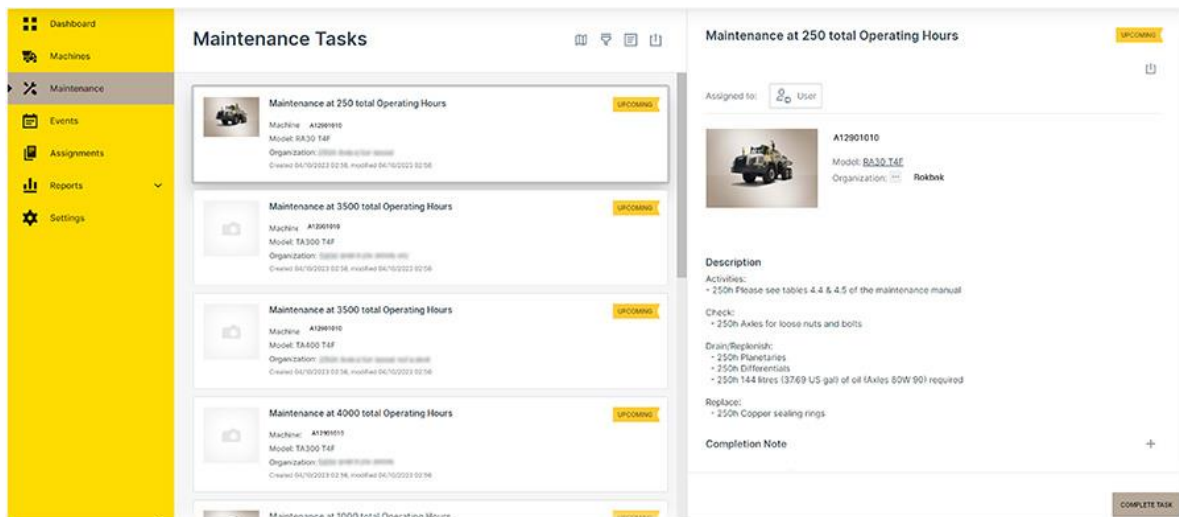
Dashboard
Machines
Maintenance
Events
Assignments
Reports
Settings

Maintenance Tasks

Maintenance at 250 total Operating Hours
UPCOMING
Machine A12901010
Model: RA30 T4F
Organization: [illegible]
Created 04/10/2023 02:56, modified 04/10/2023 02:56

Maintenance at 3500 total Operating Hours
UPCOMING
Machine A12001010
Model: TA300 T4F
Organization: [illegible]
Created 04/10/2023 02:56, modified 04/10/2023 02:56

Maintenance at 3500 total Operating Hours
UPCOMING
Machine A12901010
Model: TA400 T4F
Organization: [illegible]
Created 04/10/2023 02:56, modified 04/10/2023 02:56

Maintenance at 4000 total Operating Hours
UPCOMING
Machine: A12901010
Model: TA300 T4F
Organization: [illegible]
Created 04/10/2023 02:56, modified 04/10/2023 02:56

Maintenance at 3000 total Operating Hours
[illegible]

Maintenance at 250 total Operating Hours
UPCOMING

Assigned to: User

A12901010
Model: RA30 T4F
Organization: Rokbak

Description
Activities:
• 250h Please see tables 4.4 & 4.5 of the maintenance manual

Check:
• 250h Axles for loose nuts and bolts

Drain/Replenish:
• 250h Planetaries
• 250h Differentials
• 250h 144 litres (37.69 US gal) of oil (Axles 80W 90) required

Replace:
• 250h Copper sealing rings

Completion Note
+

COMPLETE TASK